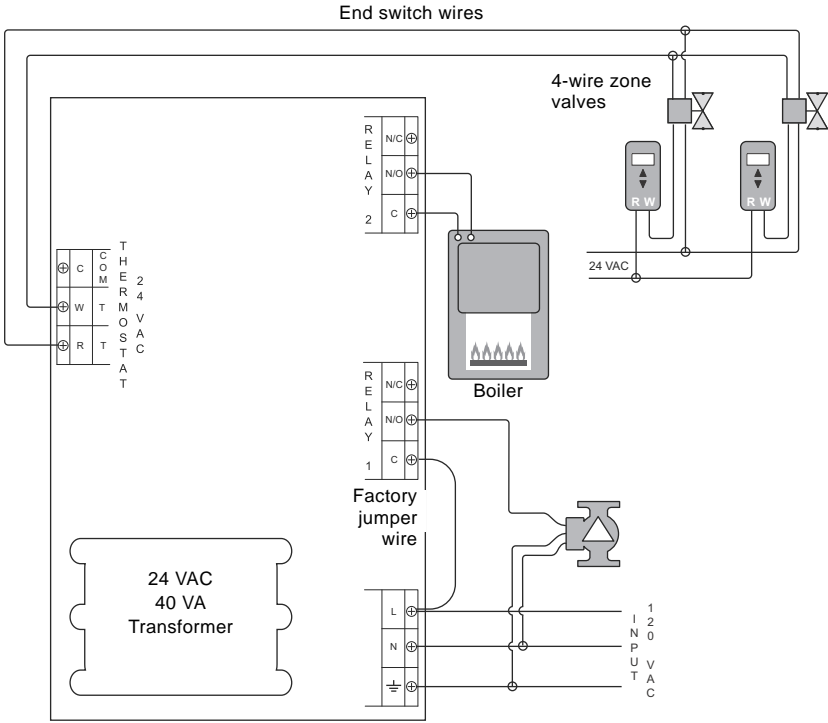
End switch wires

4-wire zone valves

RELAY 2

N/C

N/O

C

R W

R W

24 VAC

THERMOSTAT

24 VAC

C COM

W T

R T

Boiler

RELAY 1

N/C

N/O

C

Factory jumper wire

24 VAC
40 VA
Transformer

L

N

⏚

INPUT

120 VAC